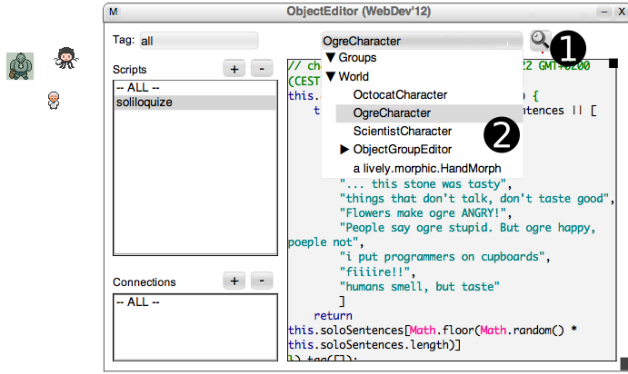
M ObjectEditor (WebDev'12) _ □ X

Tag: all

OgreCharacter

❶

Scripts + -

-- ALL --
soliloquize

Connections + -

-- ALL --

▼ Groups
▼ World
OctocatCharacter
OgreCharacter
ScientistCharacter
▶ ObjectGroupEditor
a lively.morphic.HandMorph

❷

// ch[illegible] 2 GMT+0200
(CEST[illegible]
this.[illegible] {
t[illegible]entences || [
"... this stone was tasty",
"things that don't talk, don't taste good",
"Flowers make ogre ANGRY!",
"People say ogre stupid. But ogre happy, poeple not",
"i put programmers on cupboards",
"fiiiire!!",
"humans smell, but taste"
]
return
this.soloSentences[Math.floor(Math.random() * this.soloSentences.length)]
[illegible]